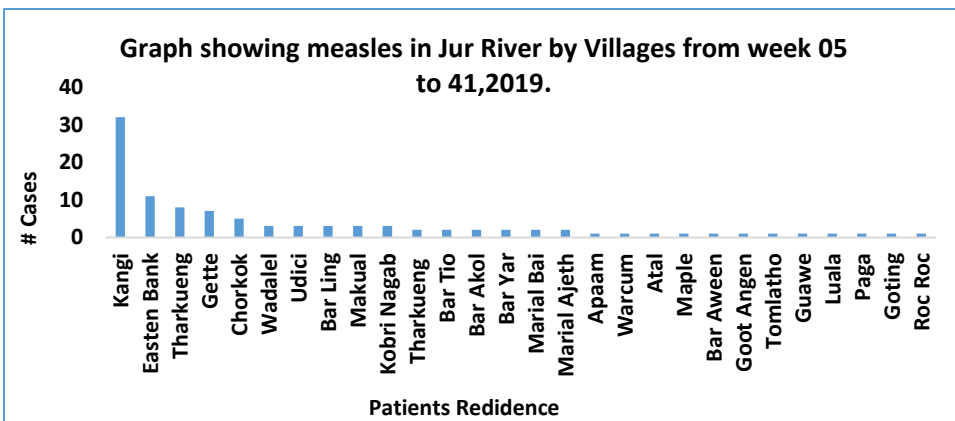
Graph showing measles in Jur River by Villages from week 05 to 41,2019.

40
30
20
10
0

# Cases

Kangi
Easten Bank
Tharkueng
Gette
Chorkok
Wadalel
Udici
Bar Ling
Makual
Kobri Nagab
Tharkueng
Bar Tio
Bar Akol
Bar Yar
Marial Bai
Marial Ajeth
Apaam
Warcum
Atal
Maple
Bar Aween
Goot Angen
Tomlatho
Guawe
Luala
Paga
Goting
Roc Roc

Patients Redidence